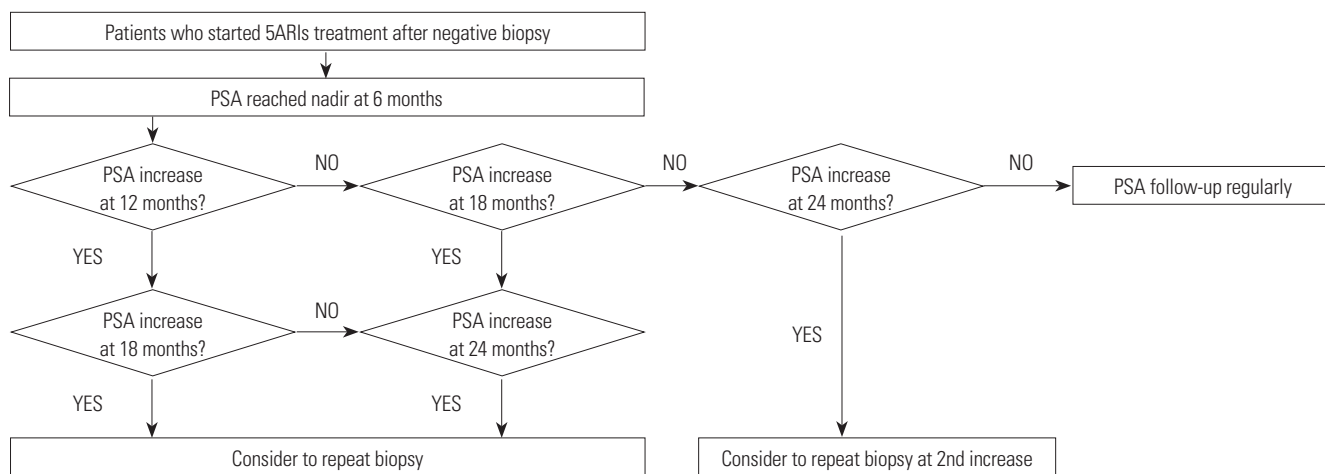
Patients who started 5ARIs treatment after negative biopsy

PSA reached nadir at 6 months

PSA increase at 12 months?

NO

PSA increase at 18 months?

NO

PSA increase at 24 months?

NO

PSA follow-up regularly

YES

YES

PSA increase at 18 months?

NO

PSA increase at 24 months?

YES

YES

YES

Consider to repeat biopsy

Consider to repeat biopsy at 2nd increase